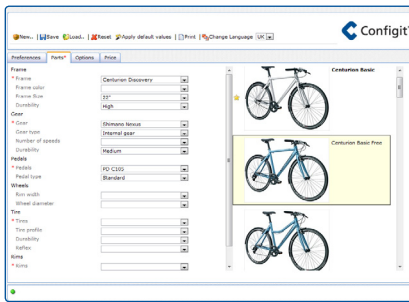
New.. | Save Load.. | Reset Apply default values | Print | Change Language UK

Configit

Preferences | Parts* | Options | Price

Frame
* Frame | Centurion Discovery
Frame color |
Frame Size | 22"
Durability | High
Gear
* Gear | Shimano Nexus
Gear type | Internal gear
Number of speeds |
Durability | Medium
Pedals
* Pedals | PD-C101
Pedal type | Standard
Wheels
Rim width |
Wheel diameter |
Tire
* Tires |
Tire profile |
Durability |
Reflex |
Rims
* Rims |

Centurion Basic

Centurion Basic Free